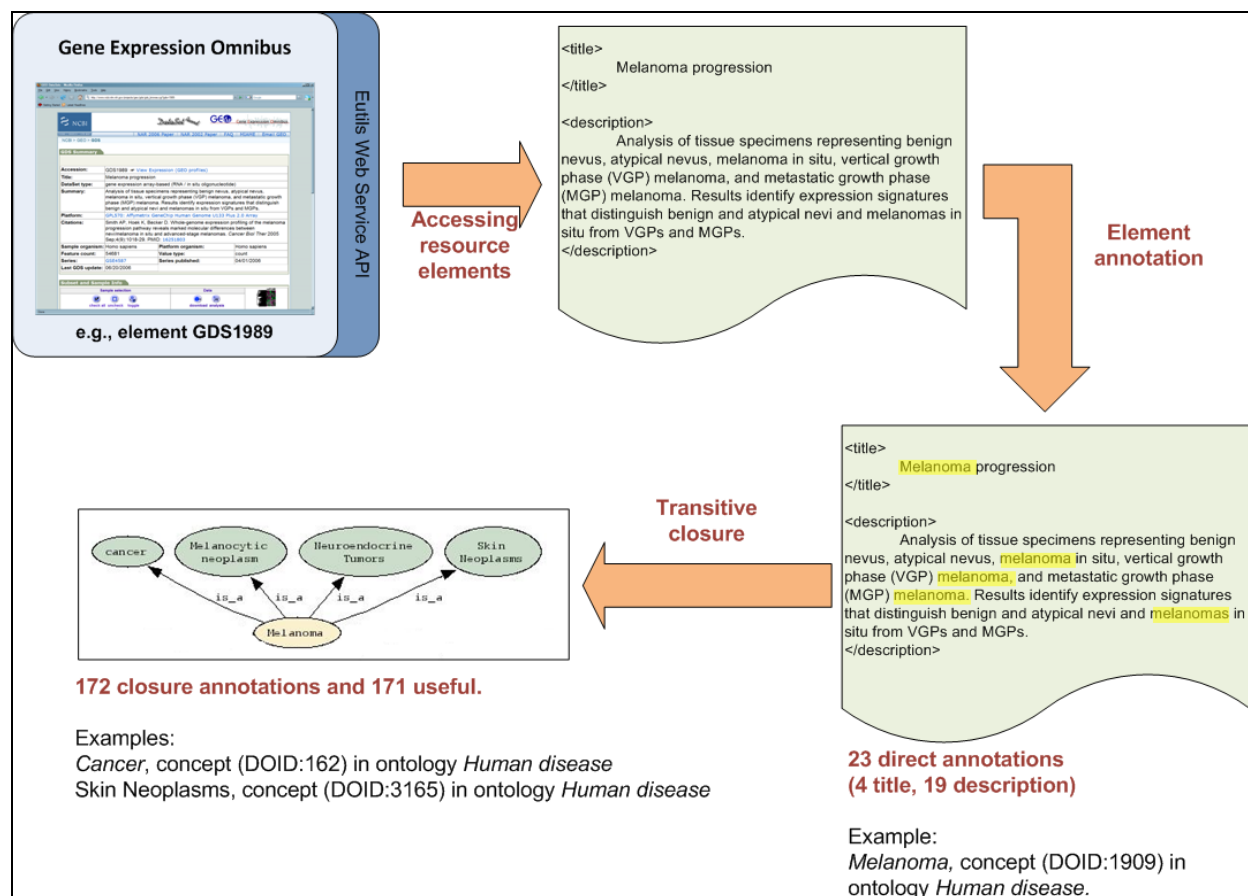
Gene Expression Omnibus

e.g., element GDS1989

Eutils Web Service API

Accessing resource elements

<title>
Melanoma progression
</title>

<description>
Analysis of tissue specimens representing benign nevus, atypical nevus, melanoma in situ, vertical growth phase (VGP) melanoma, and metastatic growth phase (MGP) melanoma. Results identify expression signatures that distinguish benign and atypical nevi and melanomas in situ from VGPs and MGPs.
</description>

Element annotation

<title>
Melanoma progression
</title>

<description>
Analysis of tissue specimens representing benign nevus, atypical nevus, melanoma in situ, vertical growth phase (VGP) melanoma, and metastatic growth phase (MGP) melanoma. Results identify expression signatures that distinguish benign and atypical nevi and melanomas in situ from VGPs and MGPs.
</description>

23 direct annotations (4 title, 19 description)

Example:
*Melanoma,* concept (DOID:1909) in ontology *Human disease.*

Transitive closure

cancer
Melanocytic neoplasm
Neuroendocrine Tumors
Skin Neoplasms
is_a
is_a
is_a
is_a
Melanoma

172 closure annotations and 171 useful.

Examples:
*Cancer*, concept (DOID:162) in ontology *Human disease*
Skin Neoplasms, concept (DOID:3165) in ontology *Human disease*